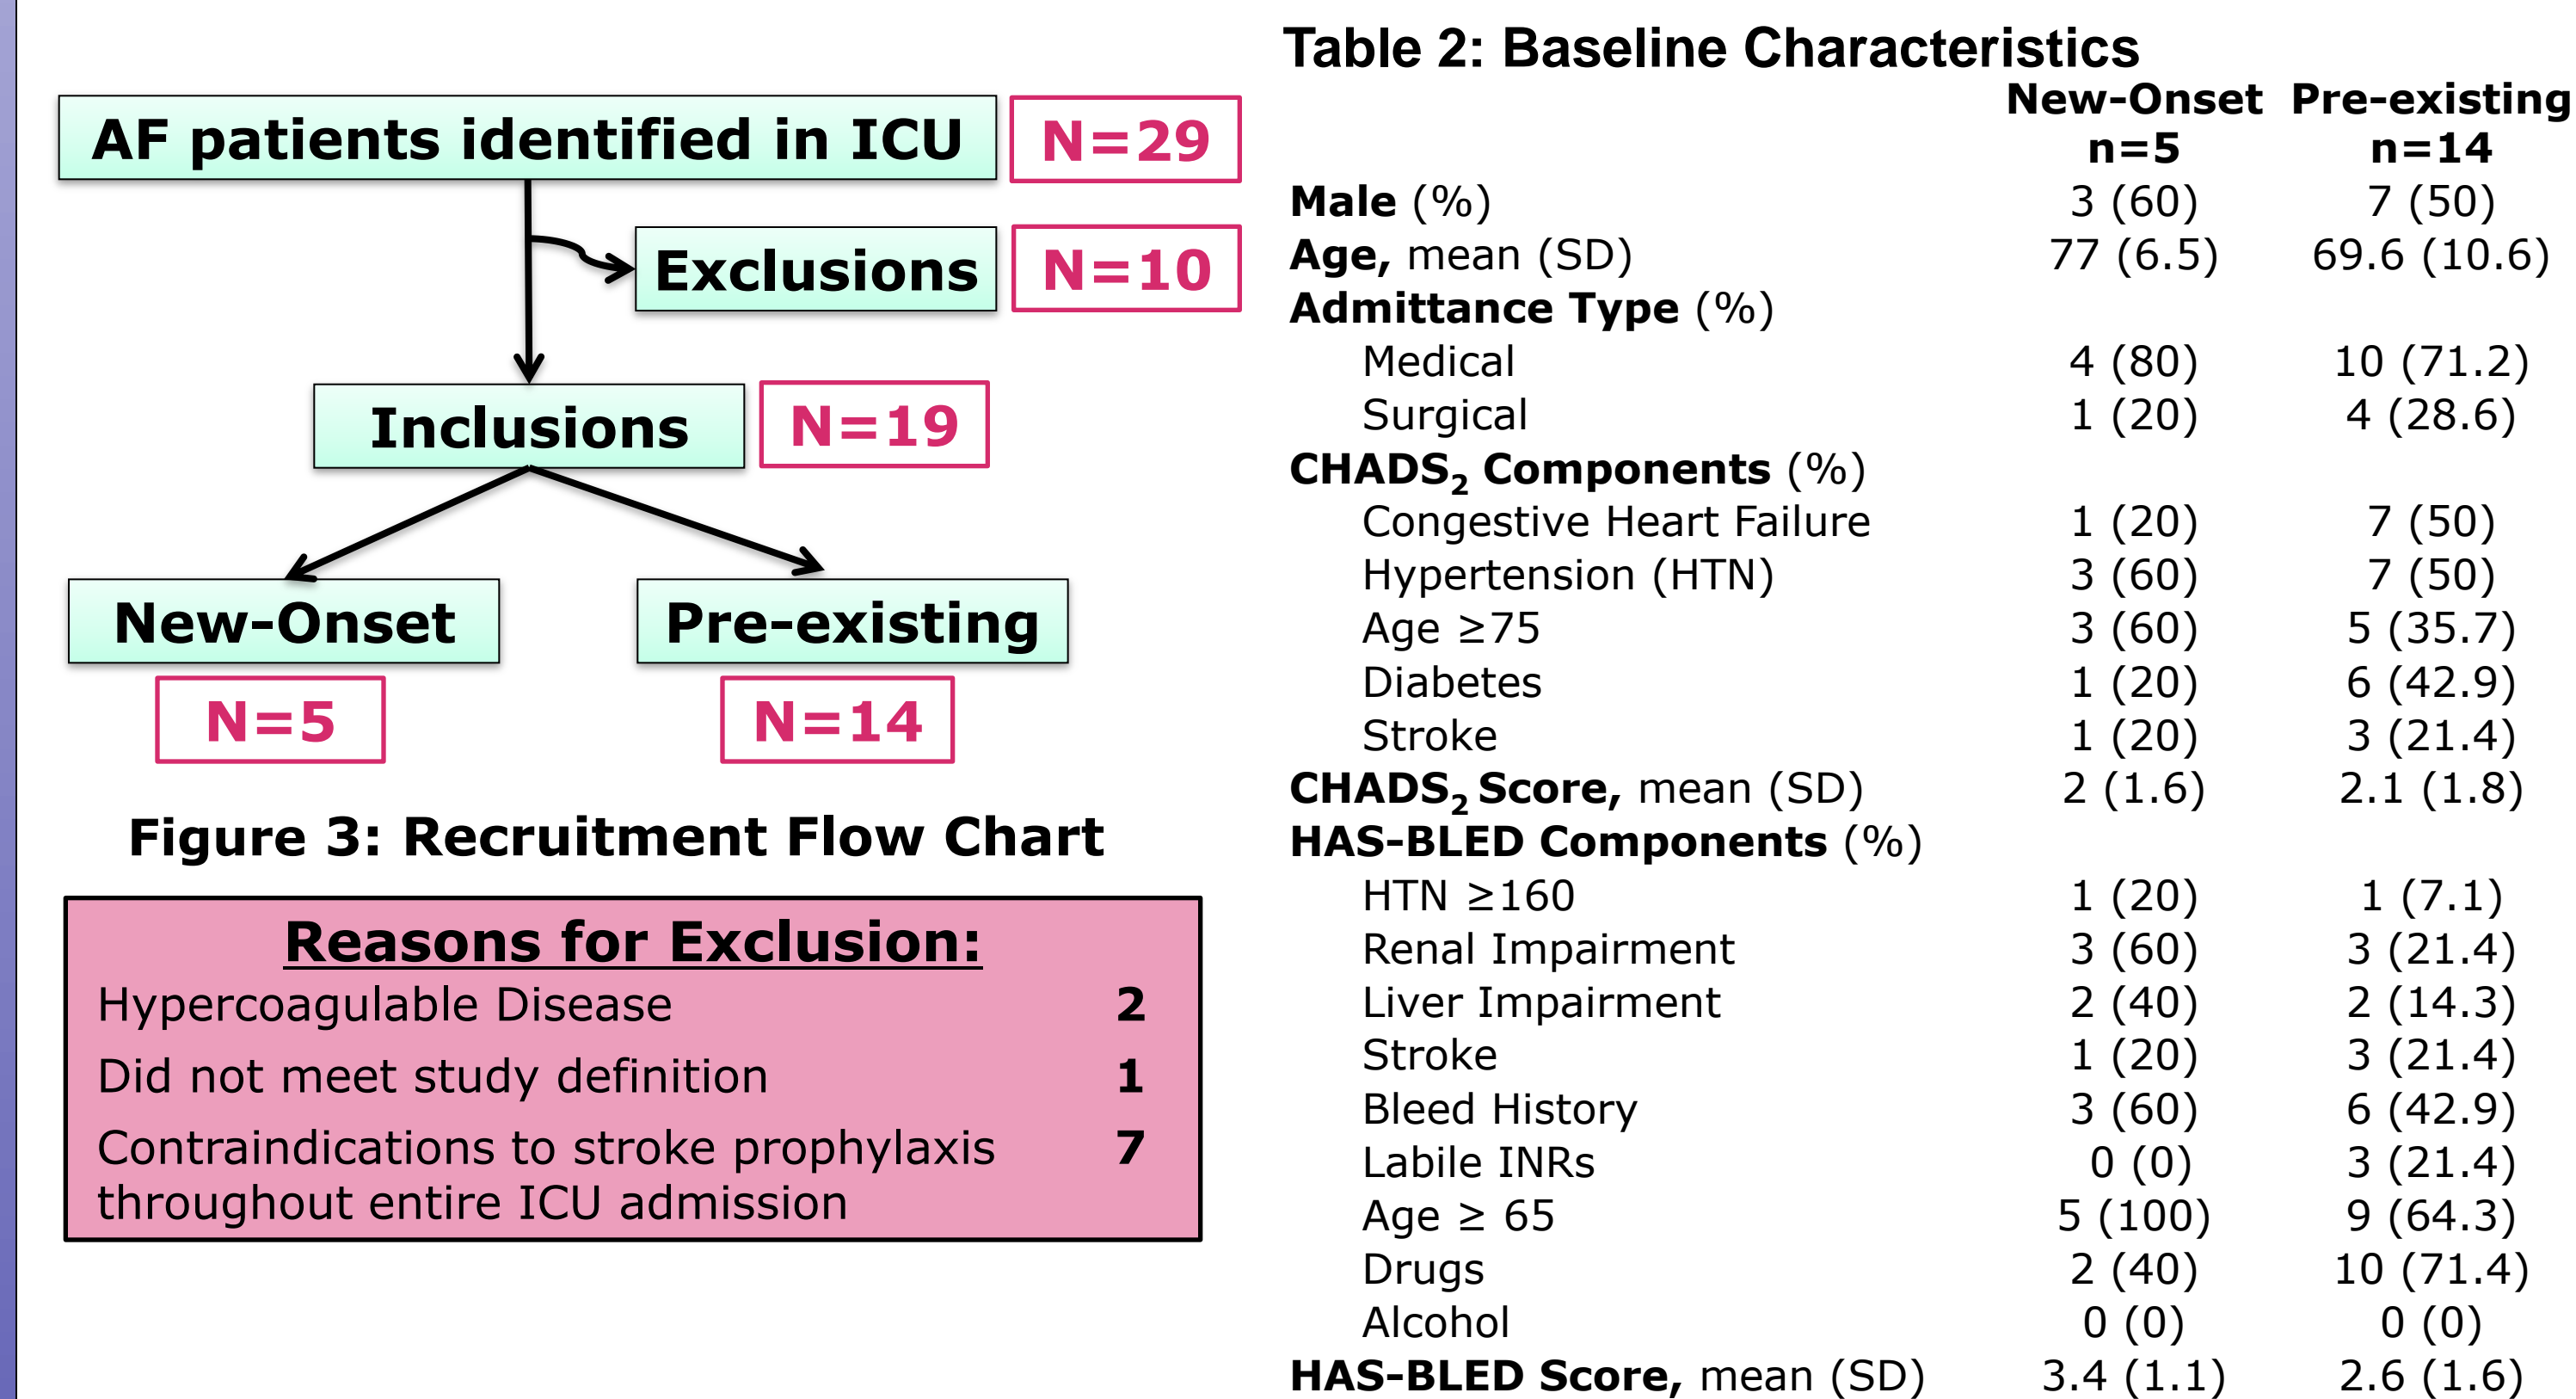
AF patients identified in ICU N=29

Exclusions N=10

Inclusions N=19

New-Onset N=5

Pre-existing N=14

Figure 3: Recruitment Flow Chart

Reasons for Exclusion:

| | |
|---|---|
| Hypercoagulable Disease | 2 |
| Did not meet study definition | 1 |
| Contraindications to stroke prophylaxis throughout entire ICU admission | 7 |

Table 2: Baseline Characteristics

| | New-Onset n=5 | Pre-existing n=14 |
|---|---|---|
| Male (%) | 3 (60) | 7 (50) |
| Age, mean (SD) | 77 (6.5) | 69.6 (10.6) |
| Admittance Type (%) | | |
| Medical | 4 (80) | 10 (71.2) |
| Surgical | 1 (20) | 4 (28.6) |
| CHADS$_2$ Components (%) | | |
| Congestive Heart Failure | 1 (20) | 7 (50) |
| Hypertension (HTN) | 3 (60) | 7 (50) |
| Age ≥75 | 3 (60) | 5 (35.7) |
| Diabetes | 1 (20) | 6 (42.9) |
| Stroke | 1 (20) | 3 (21.4) |
| CHADS$_2$ Score, mean (SD) | 2 (1.6) | 2.1 (1.8) |
| HAS-BLED Components (%) | | |
| HTN ≥160 | 1 (20) | 1 (7.1) |
| Renal Impairment | 3 (60) | 3 (21.4) |
| Liver Impairment | 2 (40) | 2 (14.3) |
| Stroke | 1 (20) | 3 (21.4) |
| Bleed History | 3 (60) | 6 (42.9) |
| Labile INRs | 0 (0) | 3 (21.4) |
| Age ≥ 65 | 5 (100) | 9 (64.3) |
| Drugs | 2 (40) | 10 (71.4) |
| Alcohol | 0 (0) | 0 (0) |
| HAS-BLED Score, mean (SD) | 3.4 (1.1) | 2.6 (1.6) |